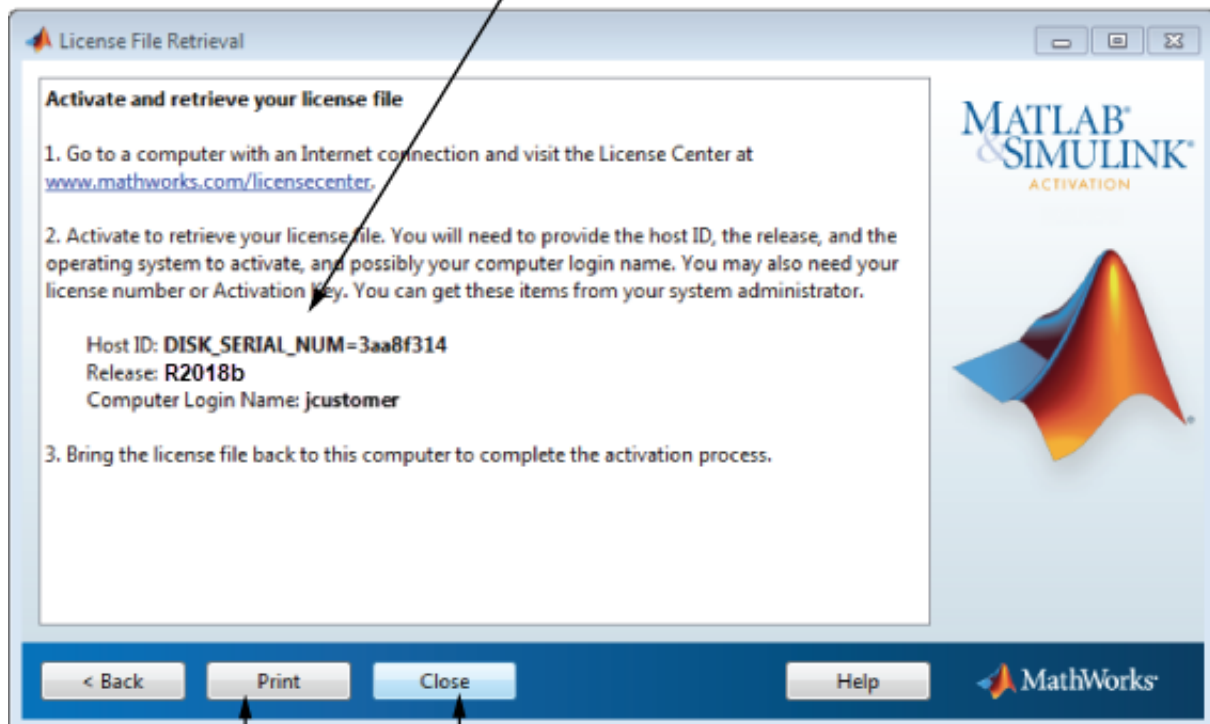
License File Retrieval

Activate and retrieve your license file

1. Go to a computer with an Internet connection and visit the License Center at www.mathworks.com/licensecenter.

2. Activate to retrieve your license file. You will need to provide the host ID, the release, and the operating system to activate, and possibly your computer login name. You may also need your license number or Activation Key. You can get these items from your system administrator.

Host ID: DISK_SERIAL_NUM=3aa8f314
Release: R2018b
Computer Login Name: jcustomer

3. Bring the license file back to this computer to complete the activation process.

MATLAB®
&SIMULINK®
ACTIVATION

< Back | Print | Close | Help

MathWorks®